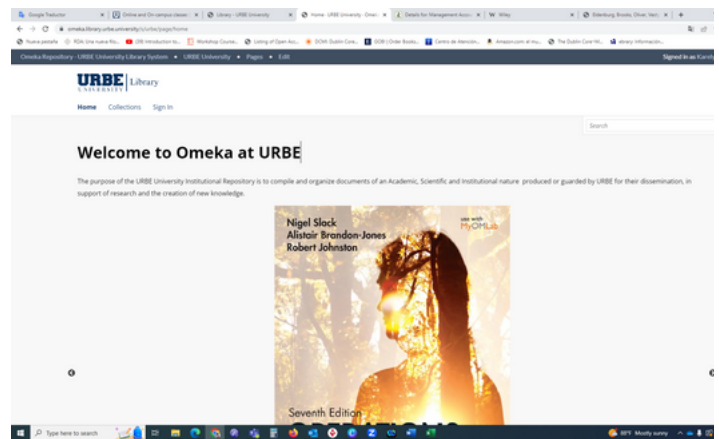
Google Traductor | Online and On-campus classes | Library - URBE University | Home · URBE University · Omeka | Details for: Management Accou | W Wiley | Oldenburg, Brooks, Oliver, Vera

omeka.library.urbe.university/s/urbe/page/home

Nueva pestaña | PDA: Una nueva filo... | URBE Introduction to... | Workshop Course... | Listing of Open Acc... | DOAB Dublin Core... | DOB | Order Books... | Centro de Atención... | Amazon.com: el mu... | The Dublin Core M... | ebrary Información...

Omeka Repository · URBE University Library System • URBE University • Pages • Edit | Signed in as Karol

URBE UNIVERSITY | Library

Home Collections Sign In

Search

Welcome to Omeka at URBE

The purpose of the URBE University Institutional Repository is to compile and organize documents of an Academic, Scientific and Institutional nature produced or guarded by URBE for their dissemination, in support of research and the creation of new knowledge.

Nigel Slack
Alistair Brandon-Jones
Robert Johnston

use with
MyOMLab

Seventh Edition

Type here to search

80°F Mostly sunny